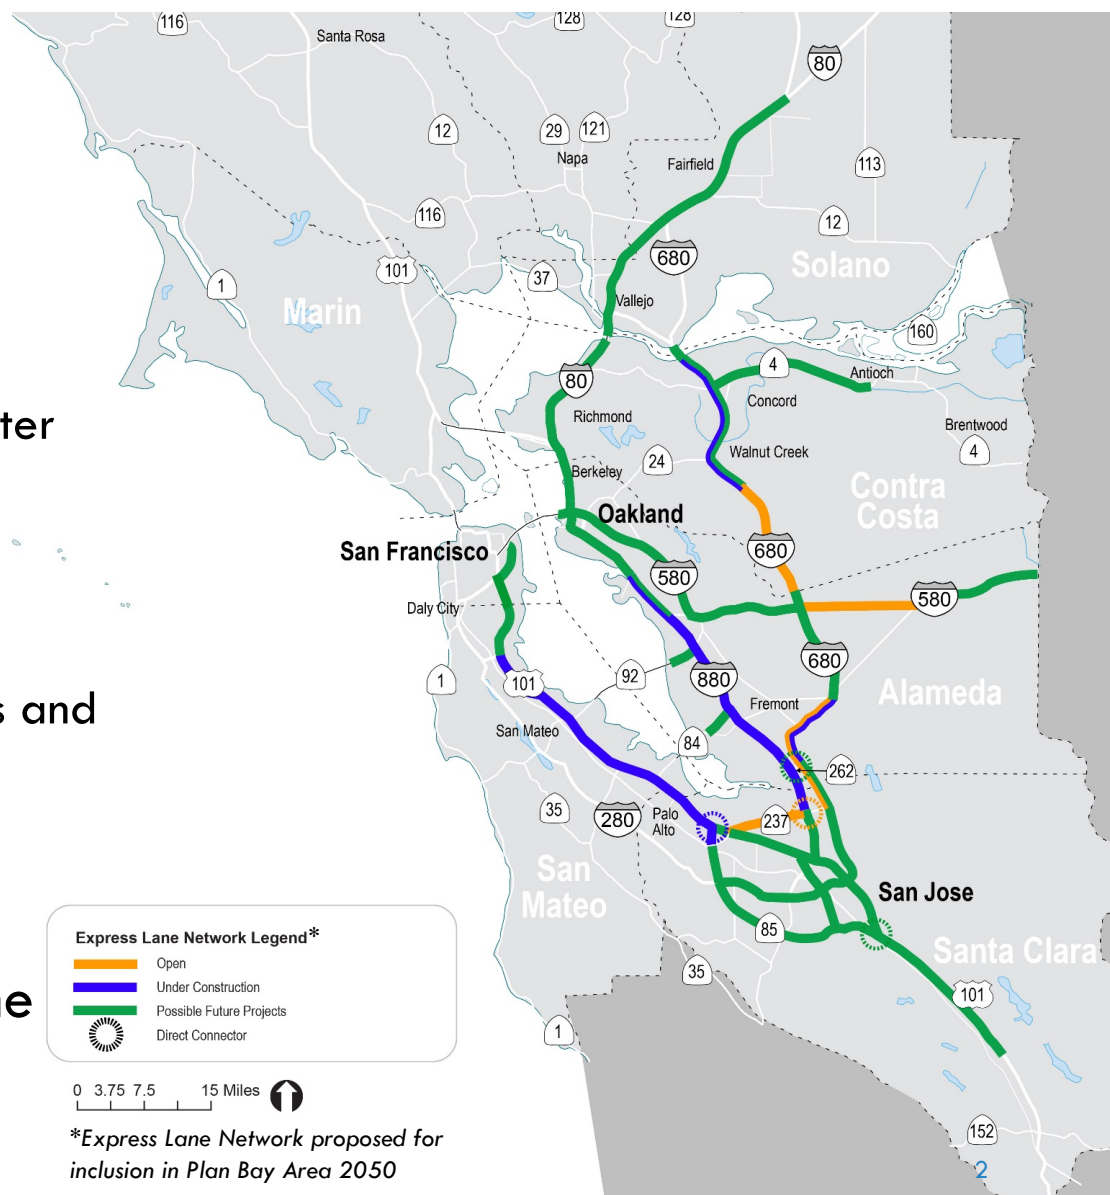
116
Santa Rosa
128
128
80
12
29
121
Napa
Fairfield
113
116
12
680
Solano
101
37
1
Marin
Vallejo
160
80
4
Antioch
ter
Concord
Richmond
Brentwood
24
4
Walnut Creek
Berkeley
Contra Costa
Oakland
San Francisco
680
580
580
Daly City
680
880
92
s and
1
101
Fremont
Alameda
San Mateo
84
262
35
280
Palo Alto
237
San Mateo
San Jose
85
Santa Clara
35
101
ne
1
152

Express Lane Network Legend*
Open
Under Construction
Possible Future Projects
Direct Connector

0 3.75 7.5 15 Miles

*Express Lane Network proposed for inclusion in Plan Bay Area 2050

2